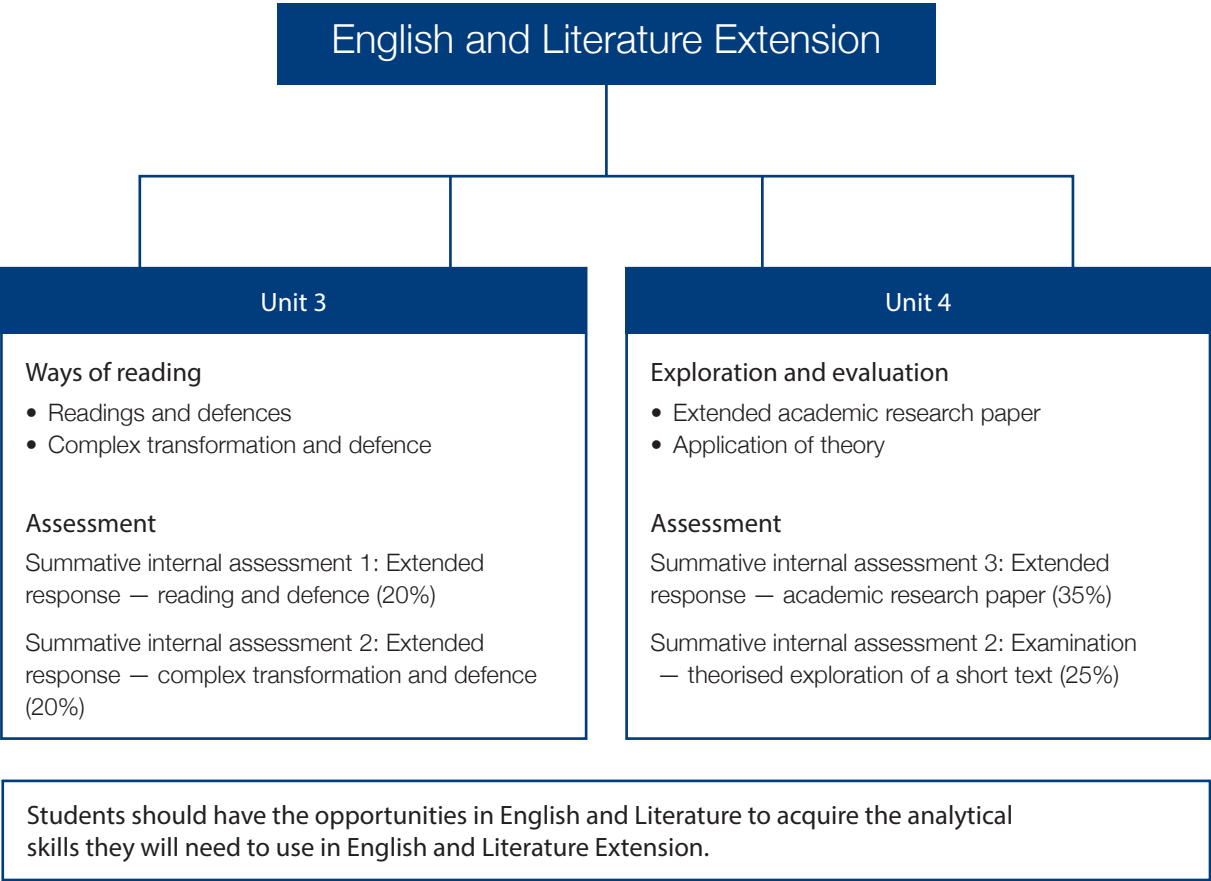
English and Literature Extension

Unit 3

Ways of reading
• Readings and defences
• Complex transformation and defence

Assessment
Summative internal assessment 1: Extended response — reading and defence (20%)

Summative internal assessment 2: Extended response — complex transformation and defence (20%)

Unit 4

Exploration and evaluation
• Extended academic research paper
• Application of theory

Assessment
Summative internal assessment 3: Extended response — academic research paper (35%)

Summative internal assessment 2: Examination — theorised exploration of a short text (25%)

Students should have the opportunities in English and Literature to acquire the analytical skills they will need to use in English and Literature Extension.